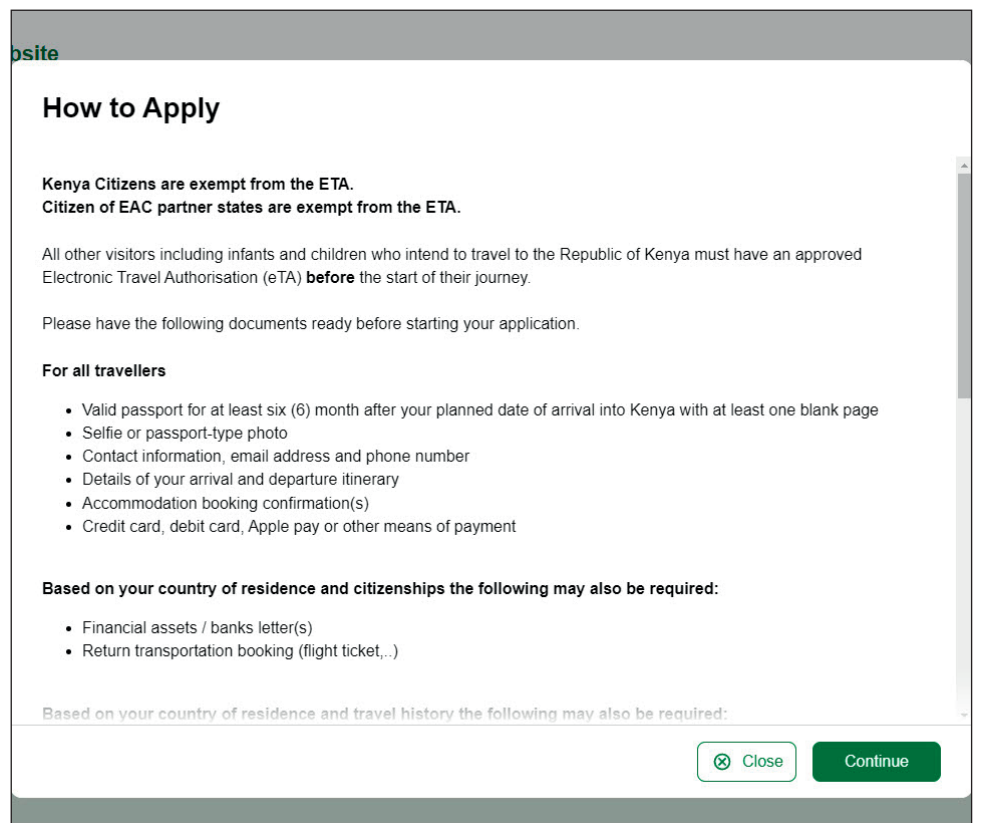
bsite

How to Apply

Kenya Citizens are exempt from the ETA.
Citizen of EAC partner states are exempt from the ETA.

All other visitors including infants and children who intend to travel to the Republic of Kenya must have an approved Electronic Travel Authorisation (eTA) before the start of their journey.

Please have the following documents ready before starting your application.

For all travellers

- Valid passport for at least six (6) month after your planned date of arrival into Kenya with at least one blank page
- Selfie or passport-type photo
- Contact information, email address and phone number
- Details of your arrival and departure itinerary
- Accommodation booking confirmation(s)
- Credit card, debit card, Apple pay or other means of payment

Based on your country of residence and citizenships the following may also be required:

- Financial assets / banks letter(s)
- Return transportation booking (flight ticket,..)

Based on your country of residence and travel history the following may also be required:

Close

Continue